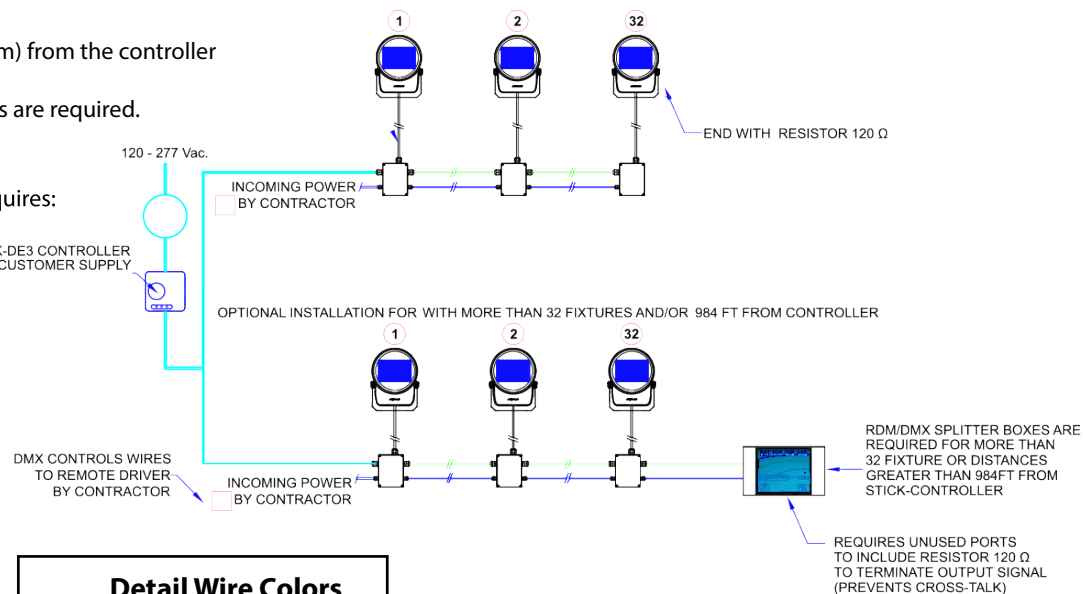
m) from the controller

s are required.

quires:

120 - 277 Vac.

K-DE3 CONTROLLER
CUSTOMER SUPPLY

1

2

32

END WITH RESISTOR 120 Ω

INCOMING POWER
BY CONTRACTOR

OPTIONAL INSTALLATION FOR WITH MORE THAN 32 FIXTURES AND/OR 984 FT FROM CONTROLLER

1

2

32

DMX CONTROLS WIRES
TO REMOTE DRIVER
BY CONTRACTOR

INCOMING POWER
BY CONTRACTOR

RDM/DMX SPLITTER BOXES ARE REQUIRED FOR MORE THAN 32 FIXTURE OR DISTANCES GREATER THAN 984FT FROM STICK-CONTROLLER

REQUIRES UNUSED PORTS TO INCLUDE RESISTOR 120 Ω TO TERMINATE OUTPUT SIGNAL (PREVENTS CROSS-TALK)

Detail Wire Colors